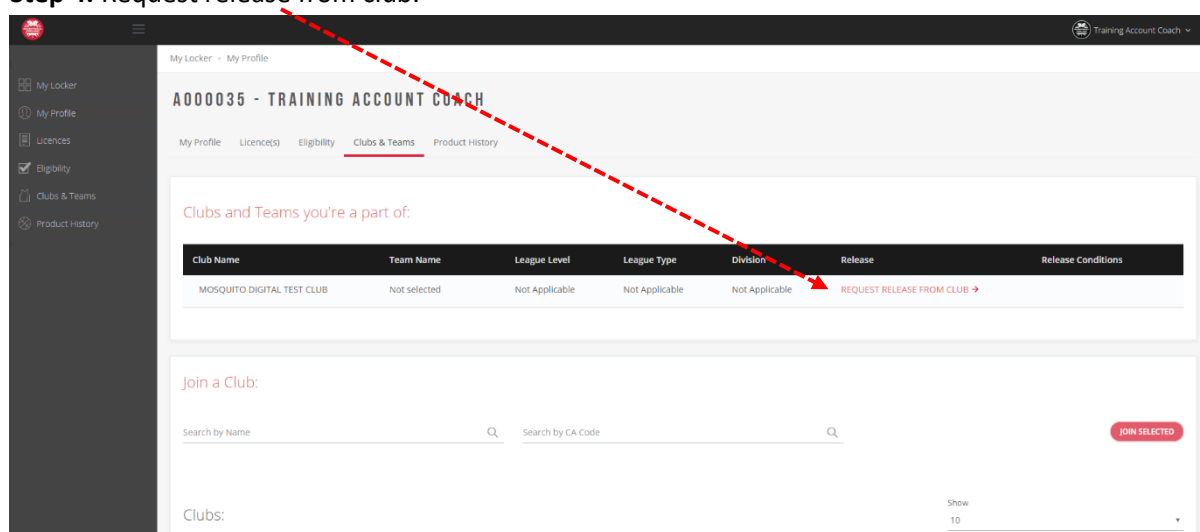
Step 4: Request release from club.

Training Account Coach

My Locker
My Profile
Licences
Eligibility
Clubs & Teams
Product History

My Locker › My Profile

A000035 - TRAINING ACCOUNT COACH

My Profile Licence(s) Eligibility Clubs & Teams Product History

Clubs and Teams you're a part of:

| Club Name | Team Name | League Level | League Type | Division | Release | Release Conditions |
|---|---|---|---|---|---|---|
| MOSQUITO DIGITAL TEST CLUB | Not selected | Not Applicable | Not Applicable | Not Applicable | REQUEST RELEASE FROM CLUB → | |

Join a Club:

Search by Name

Search by CA Code

JOIN SELECTED

Clubs:

Show
10